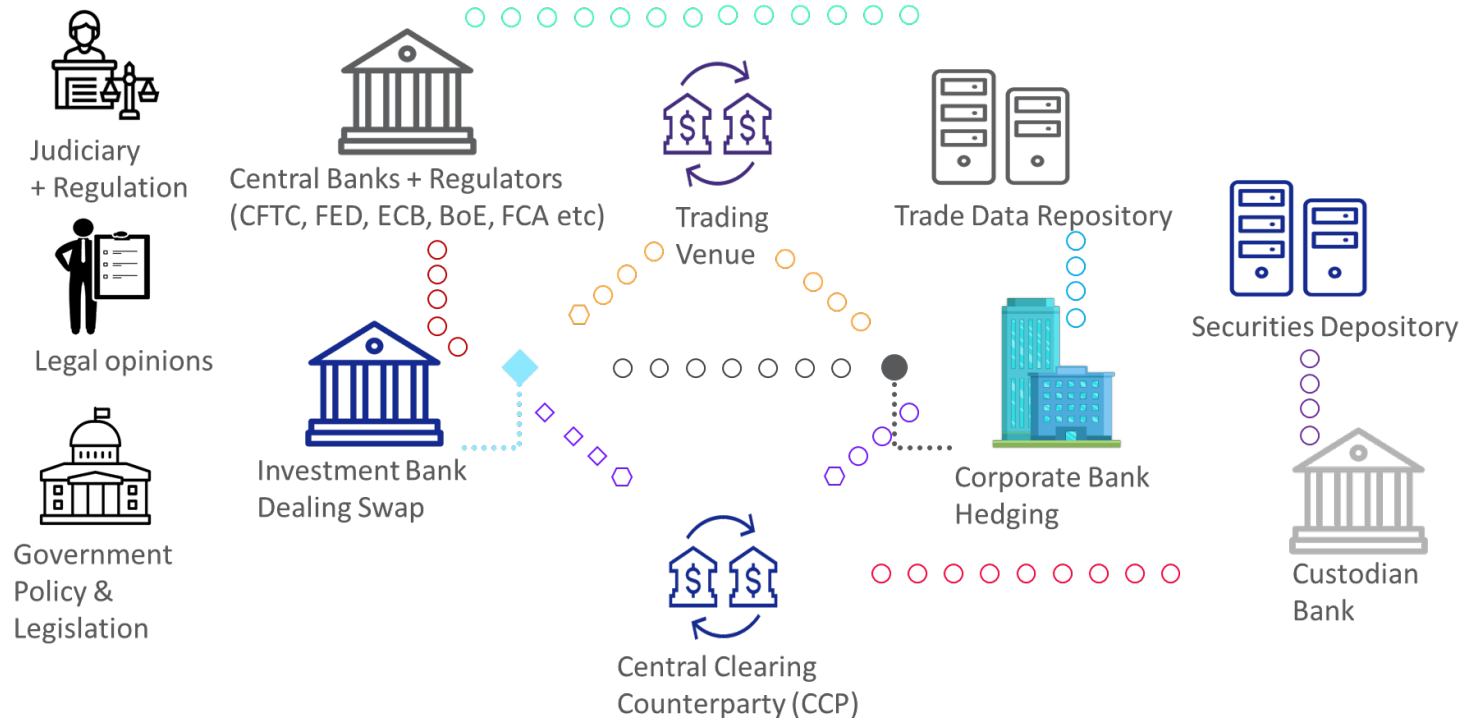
Judiciary + Regulation

Legal opinions

Government Policy & Legislation

Central Banks + Regulators (CFTC, FED, ECB, BoE, FCA etc)

Trading Venue

Trade Data Repository

Securities Depository

Investment Bank Dealing Swap

Corporate Bank Hedging

Central Clearing Counterparty (CCP)

Custodian Bank